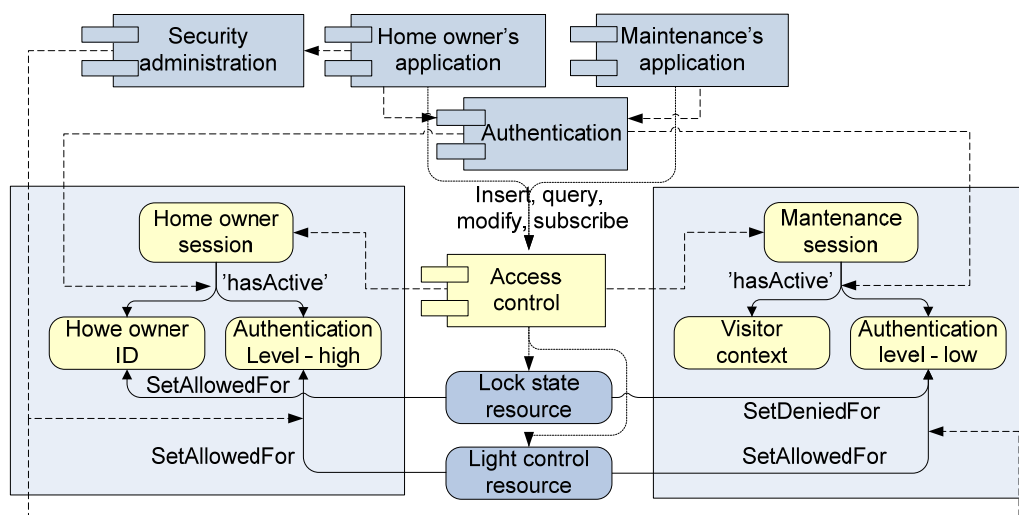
Security administration

Home owner's application

Maintenance's application

Authentication

Insert, query, modify, subscribe

Home owner session

'hasActive'

Howe owner ID

Authentication Level - high

Access control

Mantenance session

'hasActive'

Visitor context

Authentication level - low

SetAllowedFor

Lock state resource

SetDeniedFor

SetAllowedFor

Light control resource

SetAllowedFor